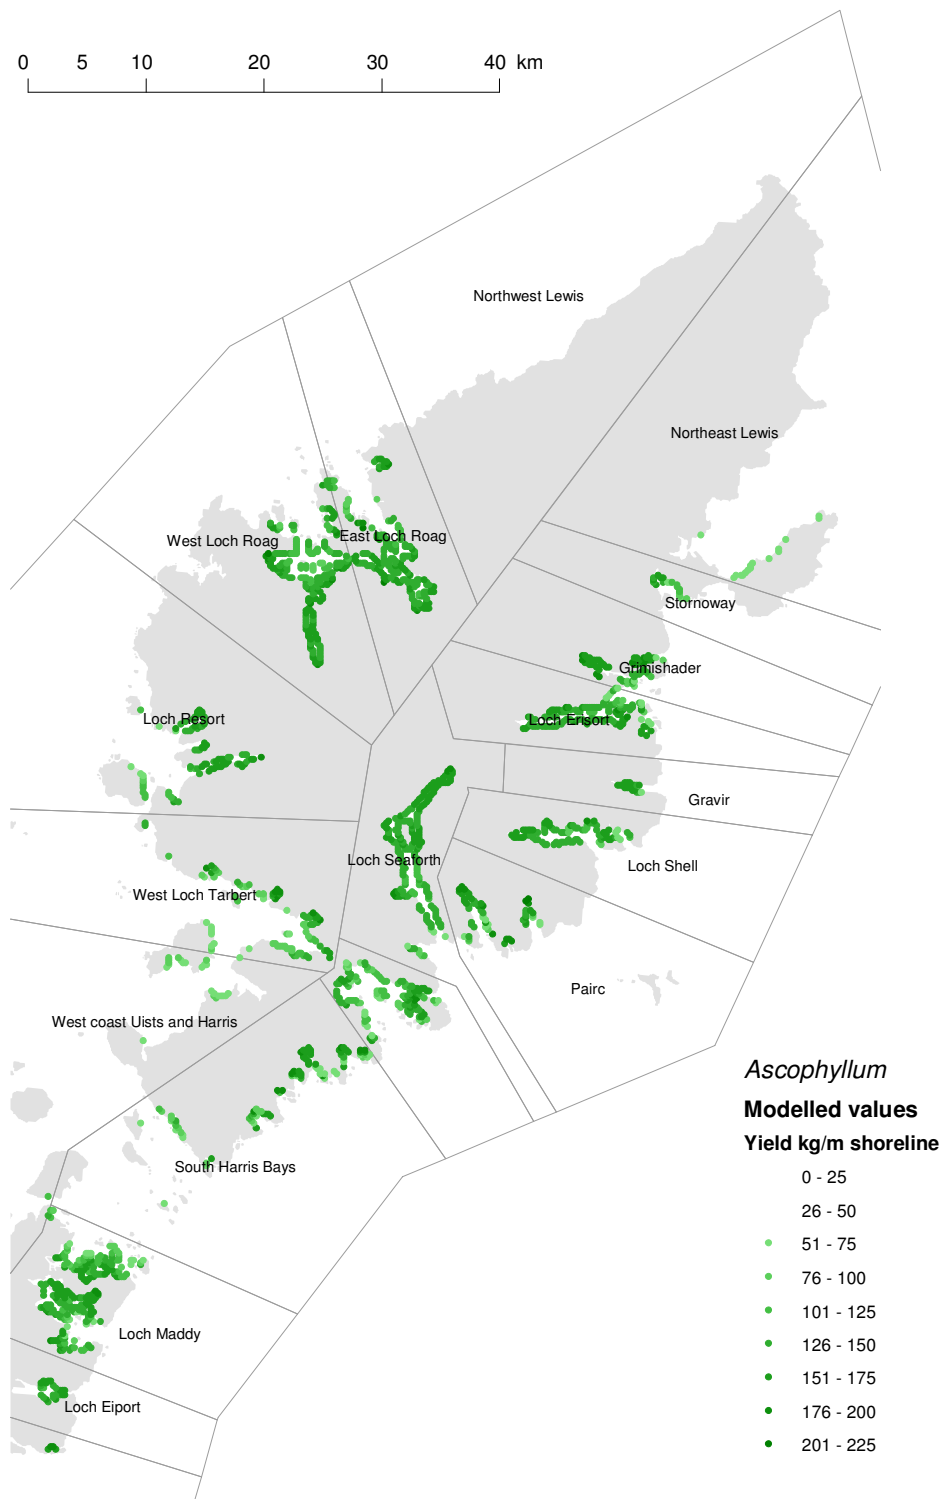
0 5 10 20 30 40 km

Northwest Lewis

Northeast Lewis

West Loch Roag

East Loch Roag

Stornoway

Grimishader

Loch Resort

Loch Erisort

Gravir

Loch Seaforth

Loch Shell

West Loch Tarbert

Pairc

West coast Uists and Harris

South Harris Bays

Loch Maddy

Loch Eiport

*Ascophyllum*

**Modelled values**

**Yield kg/m shoreline**

0 - 25
26 - 50
51 - 75
76 - 100
101 - 125
126 - 150
151 - 175
176 - 200
201 - 225